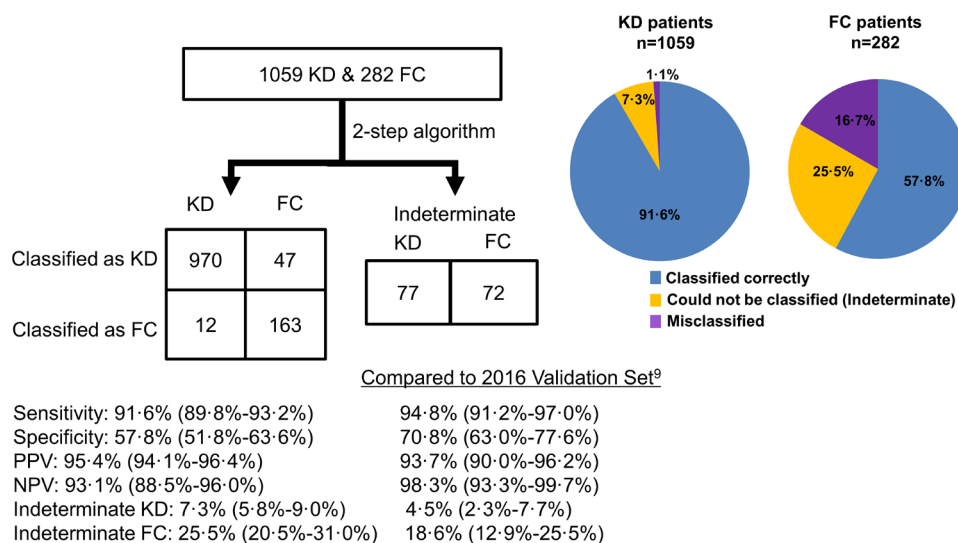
1059 KD & 282 FC

2-step algorithm

KD FC

| | KD | FC |
|---|---|---|
| Classified as KD | 970 | 47 |
| Classified as FC | 12 | 163 |

Indeterminate

| KD | FC |
|---|---|
| 77 | 72 |

KD patients
n=1059

1·1%
7·3%
91·6%

FC patients
n=282

16·7%
25·5%
57·8%

Classified correctly
Could not be classified (Indeterminate)
Misclassified

Compared to 2016 Validation Set$^{9}$

| | |
|---|---|
| Sensitivity: 91·6% (89·8%-93·2%) | 94·8% (91·2%-97·0%) |
| Specificity: 57·8% (51·8%-63·6%) | 70·8% (63·0%-77·6%) |
| PPV: 95·4% (94·1%-96·4%) | 93·7% (90·0%-96·2%) |
| NPV: 93·1% (88·5%-96·0%) | 98·3% (93·3%-99·7%) |
| Indeterminate KD: 7·3% (5·8%-9·0%) | 4·5% (2·3%-7·7%) |
| Indeterminate FC: 25·5% (20·5%-31·0%) | 18·6% (12·9%-25·5%) |